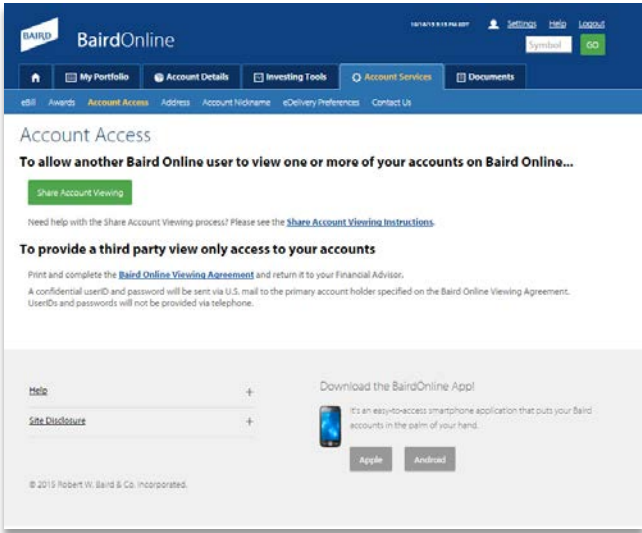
BAIRD BairdOnline

10/14/15 9:15 PM EDT Settings Help Logout

Symbol GO

My Portfolio Account Details Investing Tools Account Services Documents

eBill Awards Account Access Address Account Nickname eDelivery Preferences Contact Us

Account Access

To allow another Baird Online user to view one or more of your accounts on Baird Online...

Share Account Viewing

Need help with the Share Account Viewing process? Please see the Share Account Viewing Instructions.

To provide a third party view only access to your accounts

Print and complete the Baird Online Viewing Agreement and return it to your Financial Advisor.

A confidential userID and password will be sent via U.S. mail to the primary account holder specified on the Baird Online Viewing Agreement. UserIDs and passwords will not be provided via telephone.

Help +

Site Disclosure +

Download the BairdOnline App!

It's an easy-to-access smartphone application that puts your Baird accounts in the palm of your hand.

Apple Android

© 2015 Robert W. Baird & Co. Incorporated.